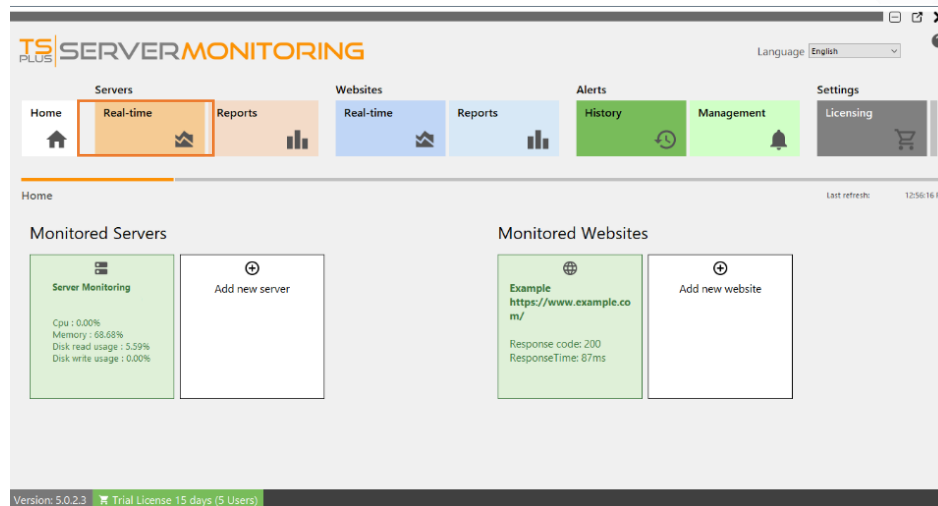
TS PLUS SERVERMONITORING

Language English

Servers
Home
Real-time
Reports

Websites
Real-time
Reports

Alerts
History
Management

Settings
Licensing

Home

Last refresh: 12:56:16 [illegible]

Monitored Servers

Server Monitoring

Cpu : 0.00%
Memory : 68.68%
Disk read usage : 5.59%
Disk write usage : 0.00%

Add new server

Monitored Websites

Example
https://www.example.com/

Response code: 200
ResponseTime: 87ms

Add new website

Version: 5.0.2.3 Trial License 15 days (5 Users)